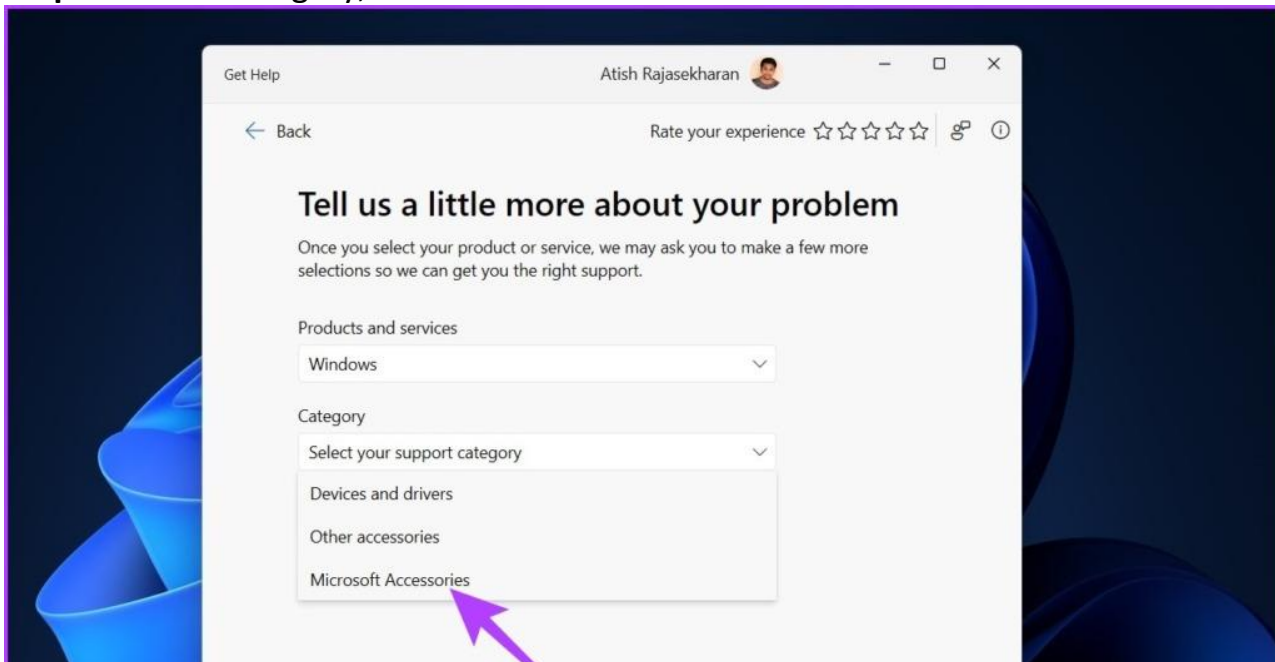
Get Help

Atish Rajasekharan

← Back

Rate your experience ☆☆☆☆☆

Tell us a little more about your problem

Once you select your product or service, we may ask you to make a few more selections so we can get you the right support.

Products and services

Windows

Category

Select your support category

Devices and drivers

Other accessories

Microsoft Accessories